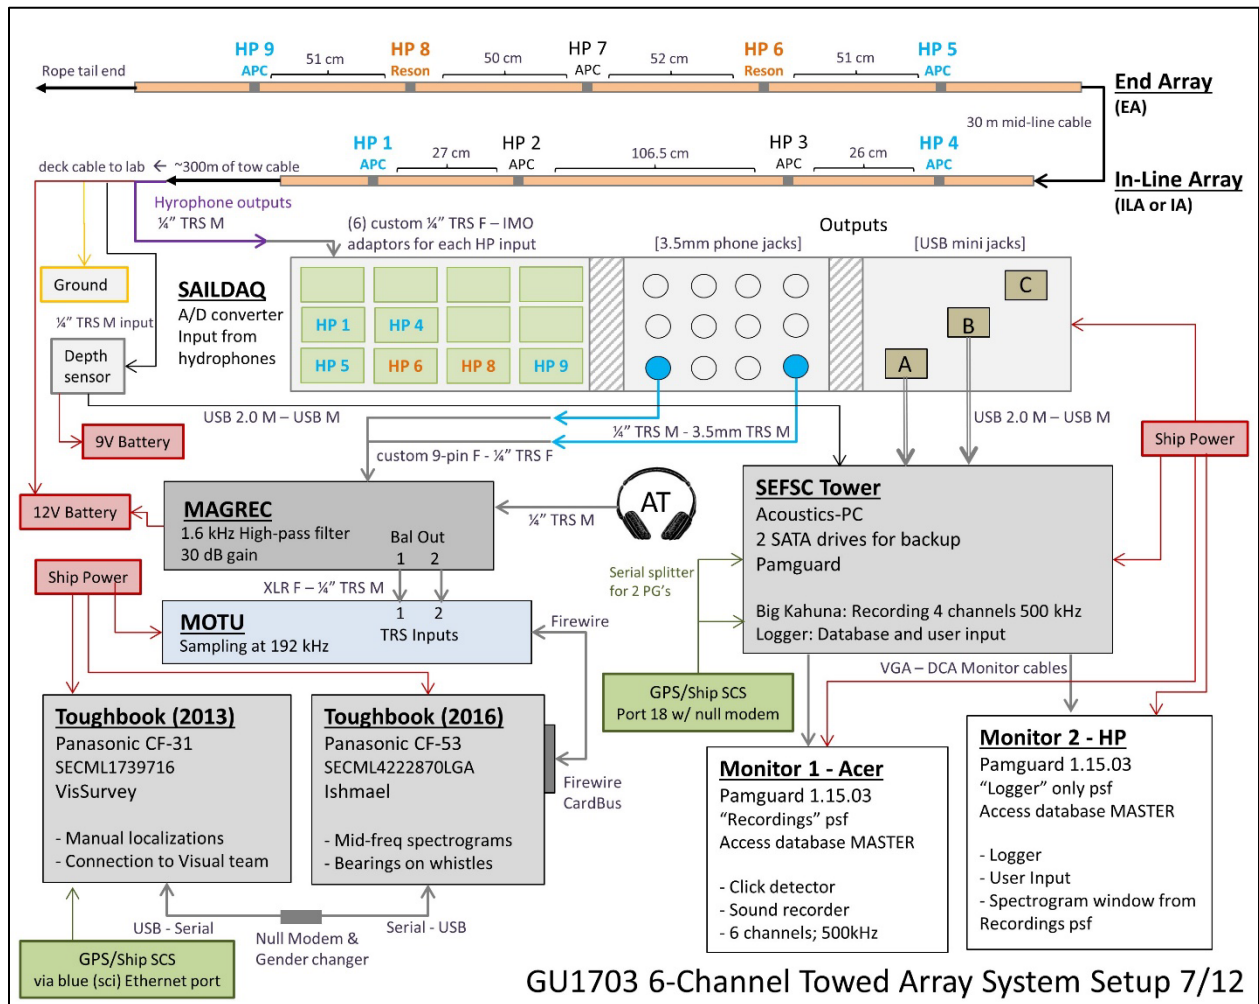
Rope tail end

HP 9
APC

51 cm

HP 8
Reson

50 cm

HP 7
APC

52 cm

HP 6
Reson

51 cm

HP 5
APC

End Array
(EA)

30 m mid-line cable

HP 1
APC

27 cm

HP 2
APC

106.5 cm

HP 3
APC

26 cm

HP 4
APC

In-Line Array
(ILA or IA)

deck cable to lab ← ~300m of tow cable

Hyrophone outputs
¼" TRS M

(6) custom ¼" TRS F – IMO adaptors for each HP input

Outputs

[3.5mm phone jacks]

[USB mini jacks]

Ground

¼" TRS M input

Depth sensor

SAILDAQ
A/D converter
Input from hydrophones

HP 1
HP 4
HP 5
HP 6
HP 8
HP 9

C
B
A

USB 2.0 M – USB M

USB 2.0 M – USB M

¼" TRS M - 3.5mm TRS M

custom 9-pin F - ¼" TRS F

9V Battery

Ship Power

12V Battery

MAGREC
1.6 kHz High-pass filter
30 dB gain

Bal Out
1 2

¼" TRS M

AT

SEFSC Tower
Acoustics-PC
2 SATA drives for backup
Pamguard

Big Kahuna: Recording 4 channels 500 kHz
Logger: Database and user input

Serial splitter for 2 PG's

Ship Power

XLR F – ¼" TRS M

1 2

MOTU
Sampling at 192 kHz

TRS Inputs

Firewire

GPS/Ship SCS
Port 18 w/ null modem

VGA – DCA Monitor cables

Toughbook (2013)
Panasonic CF-31
SECML1739716
VisSurvey

- Manual localizations
- Connection to Visual team

Toughbook (2016)
Panasonic CF-53
SECML4222870LGA
Ishmael

- Mid-freq spectrograms
- Bearings on whistles

Firewire CardBus

Monitor 1 - Acer
Pamguard 1.15.03
"Recordings" psf
Access database MASTER

- Click detector
- Sound recorder
- 6 channels; 500kHz

Monitor 2 - HP
Pamguard 1.15.03
"Logger" only psf
Access database MASTER

- Logger
- User Input
- Spectrogram window from Recordings psf

USB - Serial

Null Modem & Gender changer

Serial - USB

GPS/Ship SCS
via blue (sci) Ethernet port

GU1703 6-Channel Towed Array System Setup 7/12